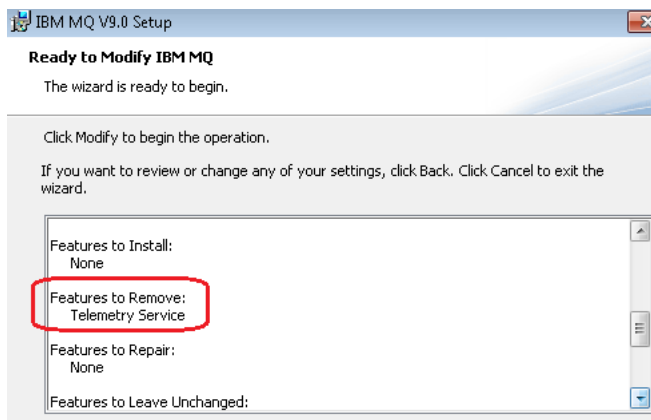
IBM MQ V9.0 Setup

Ready to Modify IBM MQ

The wizard is ready to begin.

Click Modify to begin the operation.

If you want to review or change any of your settings, click Back. Click Cancel to exit the wizard.

Features to Install:
None

Features to Remove:
Telemetry Service

Features to Repair:
None

Features to Leave Unchanged: